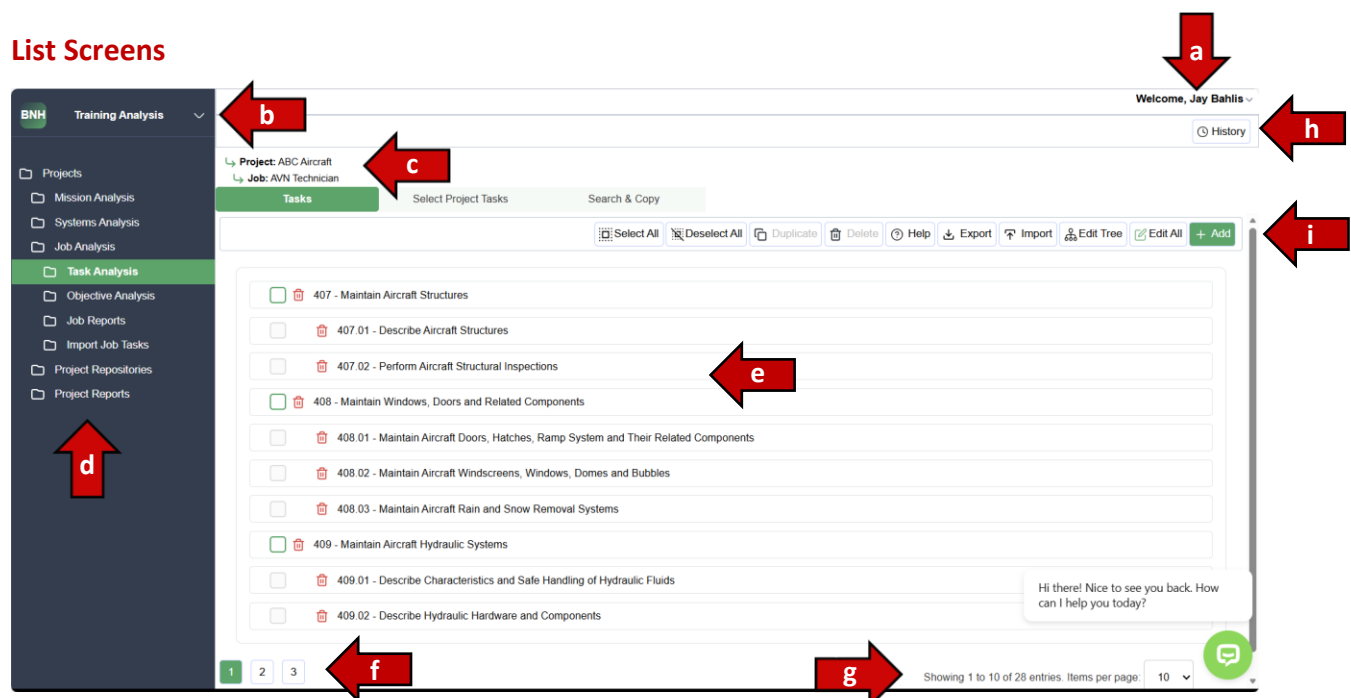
List Screens

a

BNH Training Analysis

b

Welcome, Jay Bahlis

History

h

Projects
Mission Analysis
Systems Analysis
Job Analysis
Task Analysis
Objective Analysis
Job Reports
Import Job Tasks
Project Repositories
Project Reports

d

Project: ABC Aircraft
Job: AVN Technician

c

Tasks | Select Project Tasks | Search & Copy

Select All | Deselect All | Duplicate | Delete | Help | Export | Import | Edit Tree | Edit All | + Add

i

407 - Maintain Aircraft Structures
407.01 - Describe Aircraft Structures
407.02 - Perform Aircraft Structural Inspections
408 - Maintain Windows, Doors and Related Components
408.01 - Maintain Aircraft Doors, Hatches, Ramp System and Their Related Components
408.02 - Maintain Aircraft Windscreens, Windows, Domes and Bubbles
408.03 - Maintain Aircraft Rain and Snow Removal Systems
409 - Maintain Aircraft Hydraulic Systems
409.01 - Describe Characteristics and Safe Handling of Hydraulic Fluids
409.02 - Describe Hydraulic Hardware and Components

e

Hi there! Nice to see you back. How can I help you today?

1 2 3

f

g

Showing 1 to 10 of 28 entries. Items per page: 10